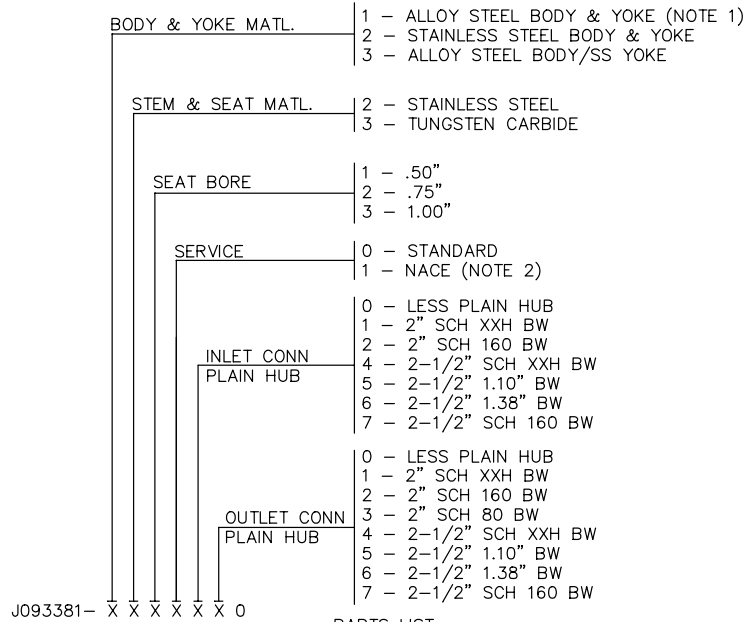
BODY & YOKE MATL.
1 – ALLOY STEEL BODY & YOKE (NOTE 1)
2 – STAINLESS STEEL BODY & YOKE
3 – ALLOY STEEL BODY/SS YOKE

STEM & SEAT MATL.
2 – STAINLESS STEEL
3 – TUNGSTEN CARBIDE

SEAT BORE
1 – .50"
2 – .75"
3 – 1.00"

SERVICE
0 – STANDARD
1 – NACE (NOTE 2)

INLET CONN PLAIN HUB
0 – LESS PLAIN HUB
1 – 2" SCH XXH BW
2 – 2" SCH 160 BW
4 – 2–1/2" SCH XXH BW
5 – 2–1/2" 1.10" BW
6 – 2–1/2" 1.38" BW
7 – 2–1/2" SCH 160 BW

OUTLET CONN PLAIN HUB
0 – LESS PLAIN HUB
1 – 2" SCH XXH BW
2 – 2" SCH 160 BW
3 – 2" SCH 80 BW
4 – 2–1/2" SCH XXH BW
5 – 2–1/2" 1.10" BW
6 – 2–1/2" 1.38" BW
7 – 2–1/2" SCH 160 BW

J093381– X X X X X X 0

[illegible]